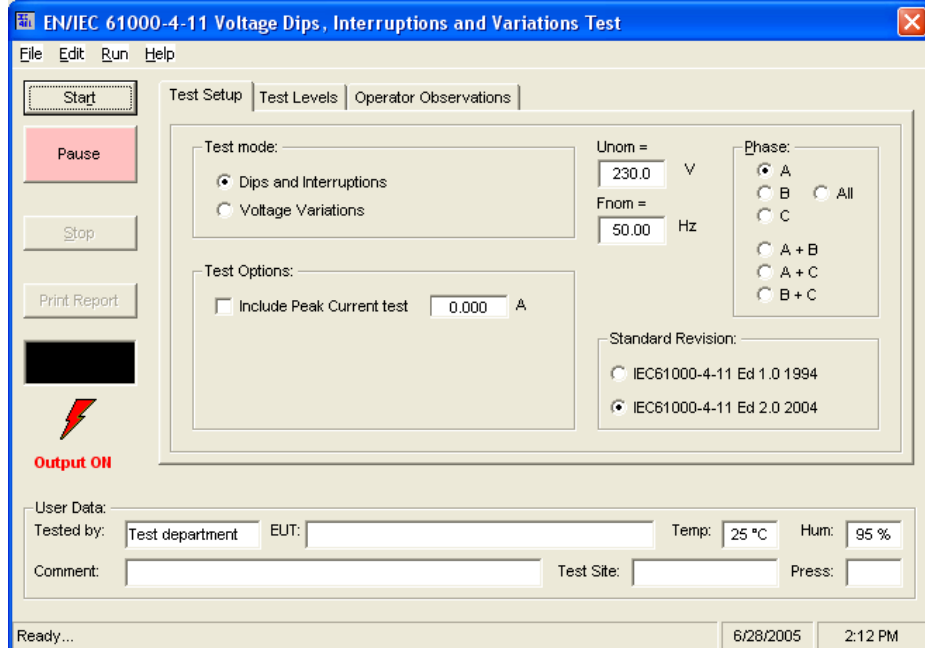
EN/IEC 61000-4-11 Voltage Dips, Interruptions and Variations Test

File Edit Run Help

Start

Pause

Stop

Print Report

Output ON

Test Setup | Test Levels | Operator Observations

Test mode:
Dips and Interruptions
Voltage Variations

Test Options:
Include Peak Current test 0.000 A

Unom = 230.0 V
Fnom = 50.00 Hz

Phase:
A
B
All
C
A + B
A + C
B + C

Standard Revision:
IEC61000-4-11 Ed 1.0 1994
IEC61000-4-11 Ed 2.0 2004

User Data:
Tested by: Test department EUT: Temp: 25 °C Hum: 95 %
Comment: Test Site: Press:

Ready... 6/28/2005 2:12 PM